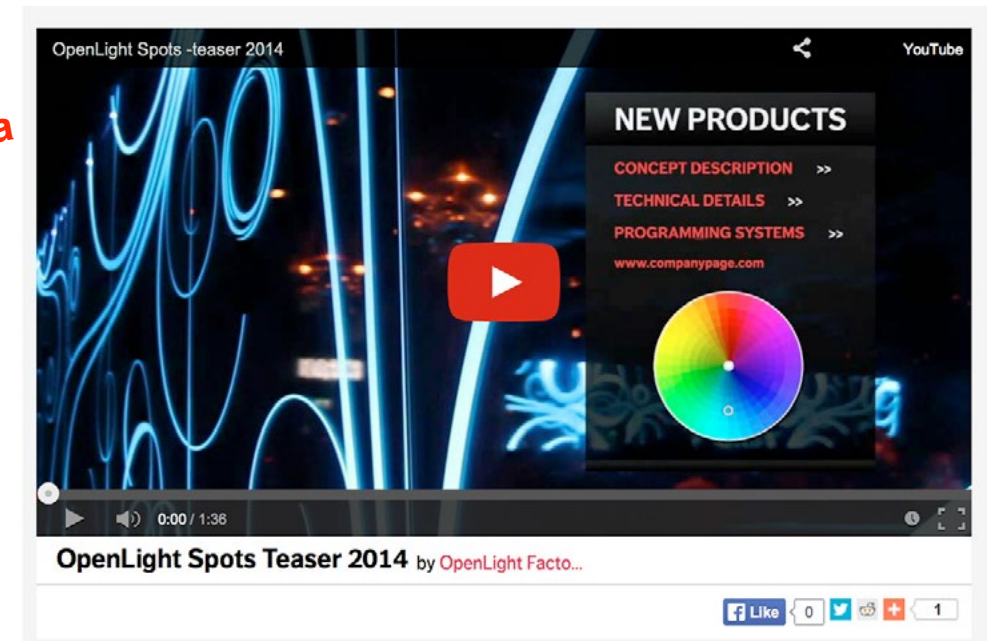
a

OpenLight Spots -teaser 2014

YouTube

NEW PRODUCTS

CONCEPT DESCRIPTION >>

TECHNICAL DETAILS >>

PROGRAMMING SYSTEMS >>

www.companypage.com

0:00 / 1:36

OpenLight Spots Teaser 2014 by OpenLight Facto...

Like 0 1